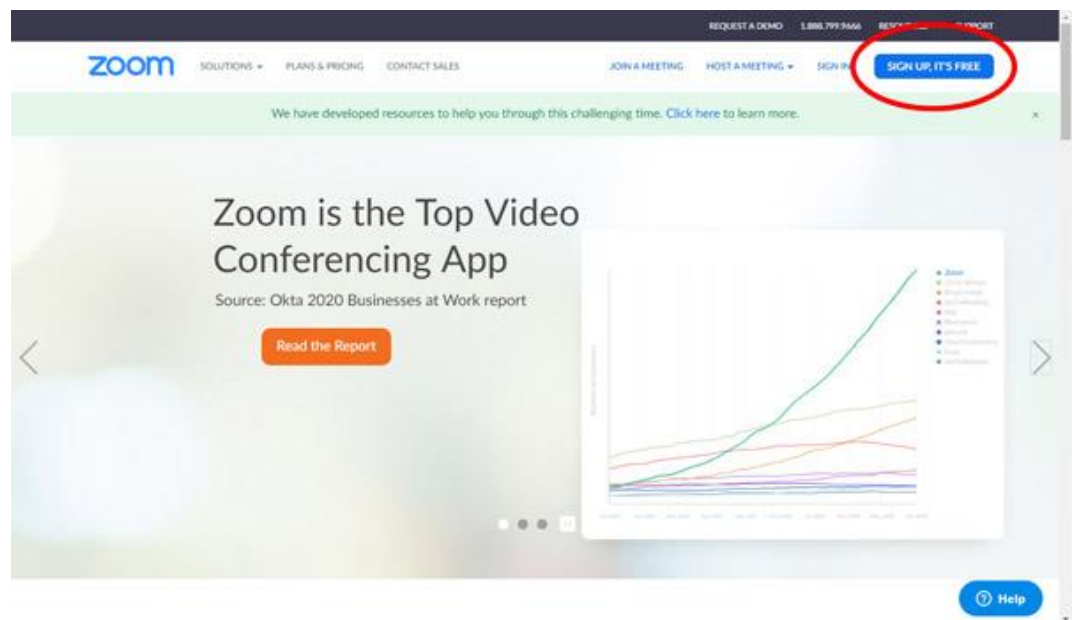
REQUEST A DEMO 1.888.799.9666 RESO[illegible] SUPPORT

zoom SOLUTIONS ▾ PLANS & PRICING CONTACT SALES JOIN A MEETING HOST A MEETING ▾ SIGN IN SIGN UP, IT'S FREE

We have developed resources to help you through this challenging time. Click here to learn more. ×

Zoom is the Top Video Conferencing App

Source: Okta 2020 Businesses at Work report

Read the Report

Zoom

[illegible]

? Help